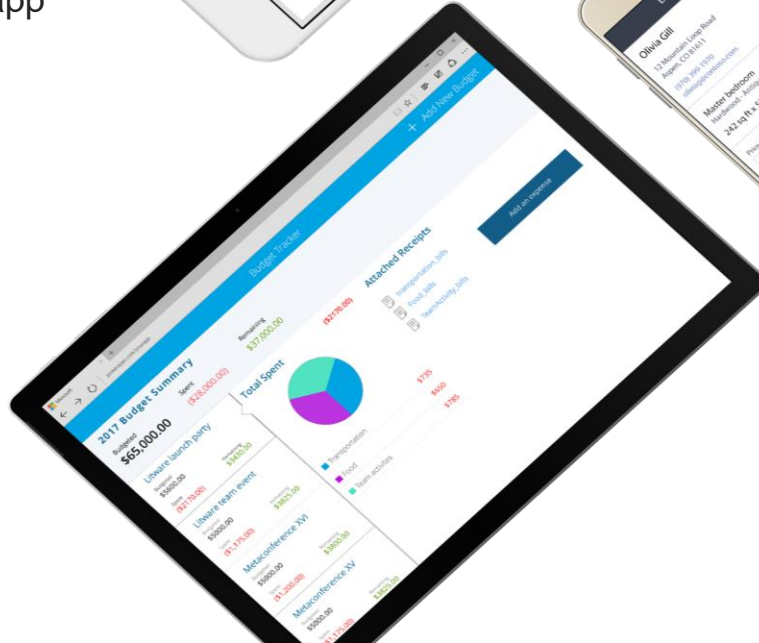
app

Budget Tracker

+ Add New Budget

2017 Budget Summary

Budgeted
$65,000.00

Spent
($28,000.00)

Remaining
$37,000.00

Litware launch party
Budgeted
$5600.00
Spent
($2170.00)
Remaining
$3430.00

Litware team event
Budgeted
$5000.00
Spent
($1,175.00)
Remaining
$3825.00

Metaconference XVI
Budgeted
$5000.00
Spent
($1,200.00)
Remaining
$3800.00

Metaconference XV
Budgeted
$5000.00
Spent
($1,175.00)
Remaining
$3825.00

Total Spent
($2170.00)

Transportation $735
Food $650
Team activities $785

Attached Receipts
Transportation_bills
Food_bills
TeamActivity_bills

Add an expense

Olivia Gill
12 Mountain Loop Road
Aspen, CO 81611
(970) 399-1976
olivia@contoso.com

Master bedroom
Hardwood · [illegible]
242 sq ft x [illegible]